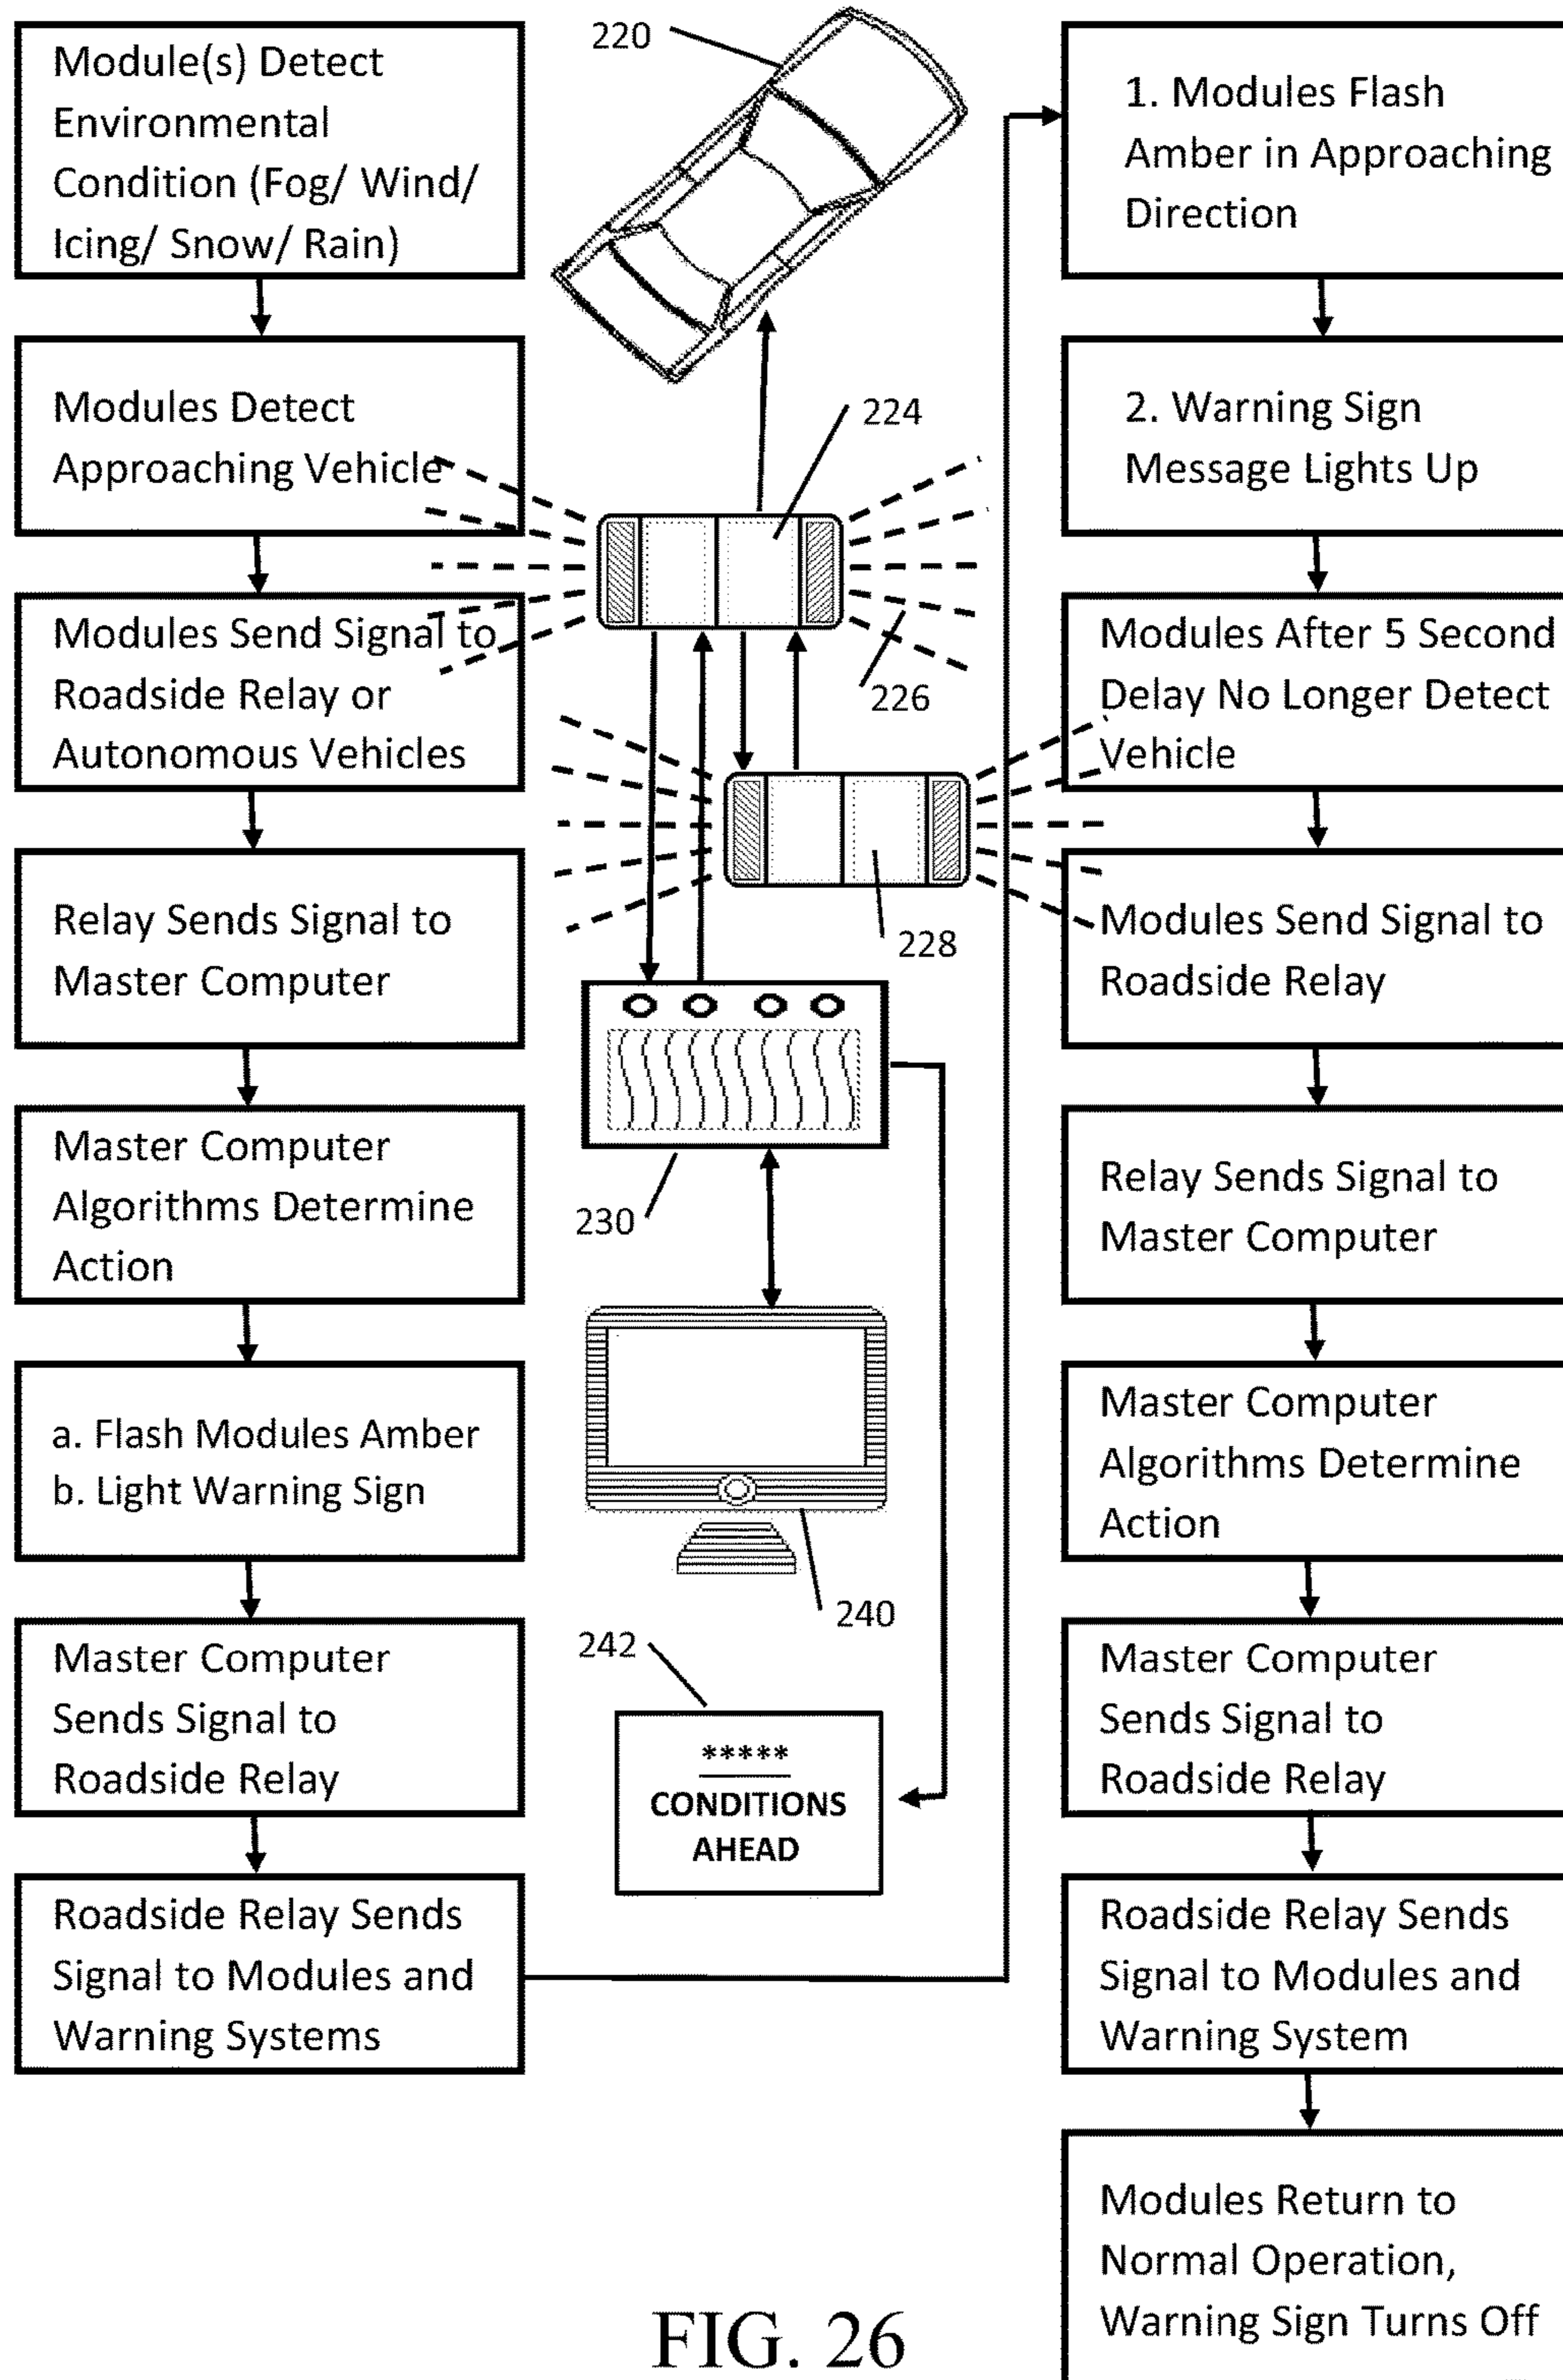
Module(s) Detect Environmental Condition (Fog/ Wind/ Icing/ Snow/ Rain)

Modules Detect Approaching Vehicle

Modules Send Signal to Roadside Relay or Autonomous Vehicles

Relay Sends Signal to Master Computer

Master Computer Algorithms Determine Action

a. Flash Modules Amber
b. Light Warning Sign

Master Computer Sends Signal to Roadside Relay

Roadside Relay Sends Signal to Modules and Warning Systems

220

224

226

228

230

240

242

*****
CONDITIONS AHEAD

1. Modules Flash Amber in Approaching Direction

2. Warning Sign Message Lights Up

Modules After 5 Second Delay No Longer Detect Vehicle

Modules Send Signal to Roadside Relay

Relay Sends Signal to Master Computer

Master Computer Algorithms Determine Action

Master Computer Sends Signal to Roadside Relay

Roadside Relay Sends Signal to Modules and Warning System

Modules Return to Normal Operation, Warning Sign Turns Off

FIG. 26